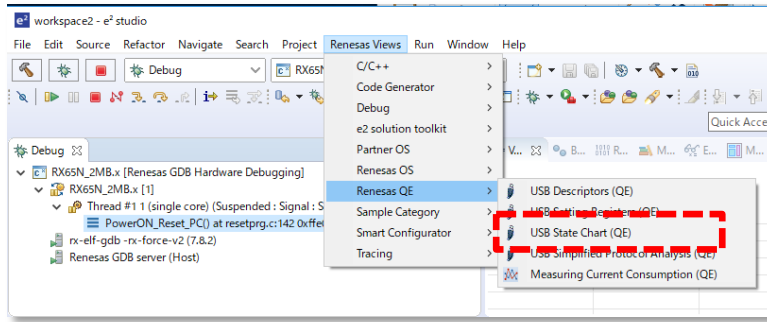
workspace2 - e² studio

File Edit Source Refactor Navigate Search Project Renesas Views Run Window Help

Debug RX65N

Quick Acce

Debug

RX65N_2MB.x [Renesas GDB Hardware Debugging]
RX65N_2MB.x [1]
Thread #1 1 (single core) (Suspended : Signal : S
PowerON_Reset_PC() at resetprg.c:142 0xffe
rx-elf-gdb -rx-force-v2 (7.8.2)
Renesas GDB server (Host)

C/C++
Code Generator
Debug
e2 solution toolkit
Partner OS
Renesas OS
Renesas QE
Sample Category
Smart Configurator
Tracing

V... B... R... M... E... M...

USB Descriptors (QE)
USB Setting Register (QE)
USB State Chart (QE)
USB Simplified Protocol Analysis (QE)
Measuring Current Consumption (QE)